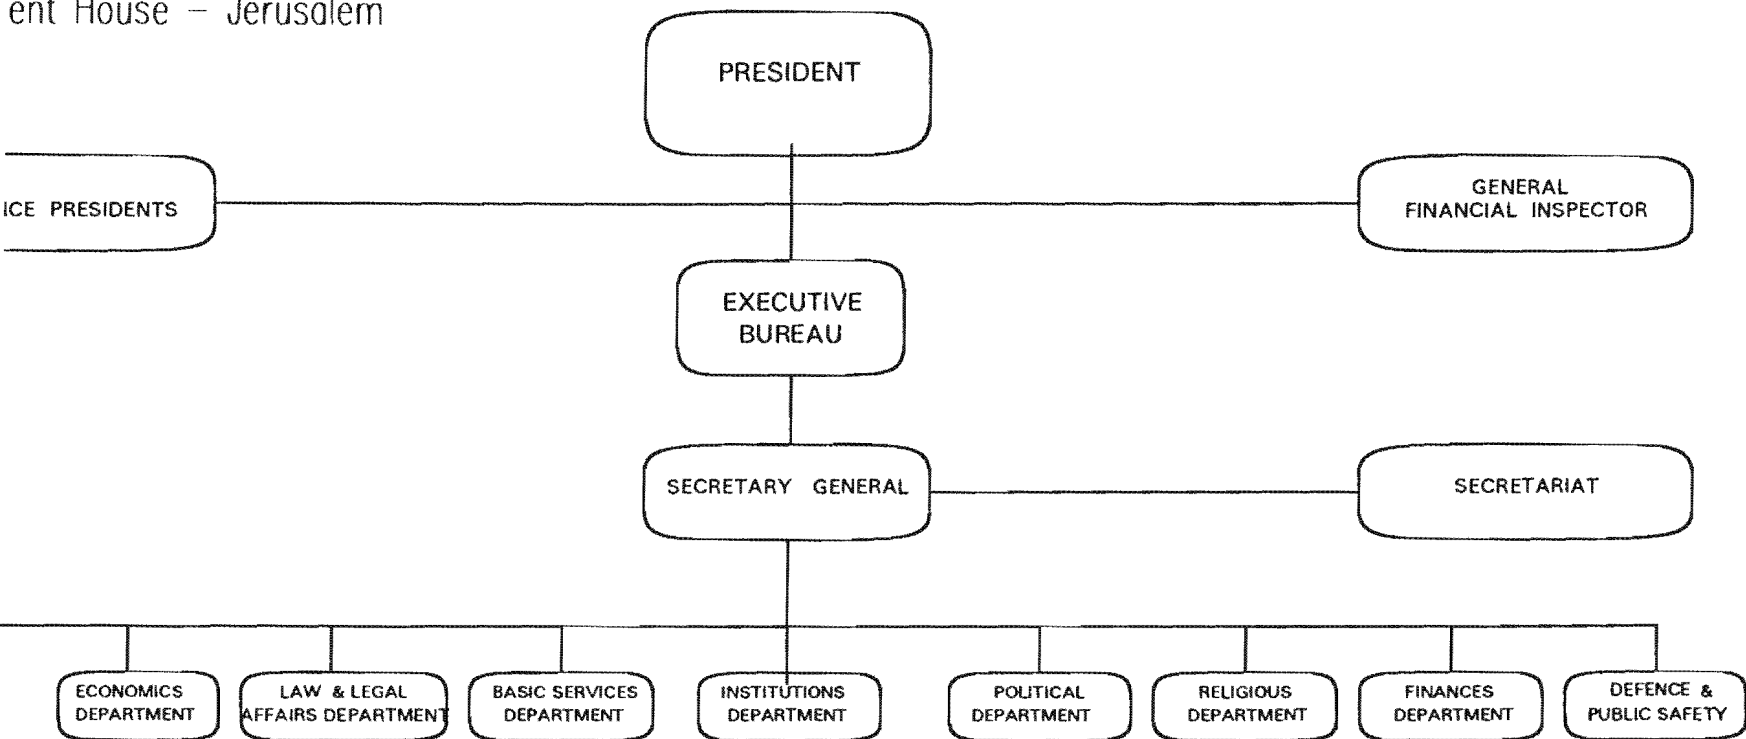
ent House – Jerusalem

PRESIDENT

ICE PRESIDENTS

GENERAL FINANCIAL INSPECTOR

EXECUTIVE BUREAU

SECRETARY GENERAL

SECRETARIAT

ECONOMICS DEPARTMENT

LAW & LEGAL AFFAIRS DEPARTMENT

BASIC SERVICES DEPARTMENT

INSTITUTIONS DEPARTMENT

POLITICAL DEPARTMENT

RELIGIOUS DEPARTMENT

FINANCES DEPARTMENT

DEFENCE & PUBLIC SAFETY